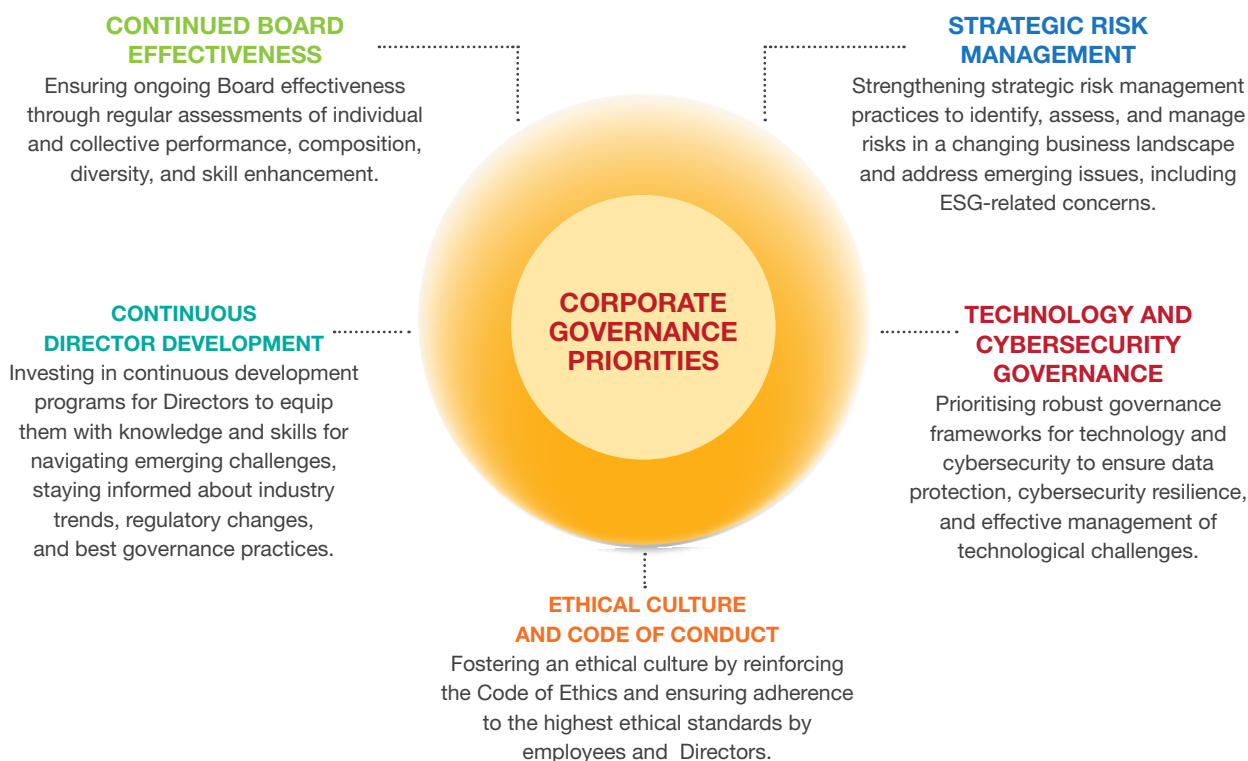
CONTINUED BOARD EFFECTIVENESS
Ensuring ongoing Board effectiveness through regular assessments of individual and collective performance, composition, diversity, and skill enhancement.

STRATEGIC RISK MANAGEMENT
Strengthening strategic risk management practices to identify, assess, and manage risks in a changing business landscape and address emerging issues, including ESG-related concerns.

CORPORATE GOVERNANCE PRIORITIES

CONTINUOUS DIRECTOR DEVELOPMENT
Investing in continuous development programs for Directors to equip them with knowledge and skills for navigating emerging challenges, staying informed about industry trends, regulatory changes, and best governance practices.

TECHNOLOGY AND CYBERSECURITY GOVERNANCE
Prioritising robust governance frameworks for technology and cybersecurity to ensure data protection, cybersecurity resilience, and effective management of technological challenges.

ETHICAL CULTURE AND CODE OF CONDUCT
Fostering an ethical culture by reinforcing the Code of Ethics and ensuring adherence to the highest ethical standards by employees and Directors.